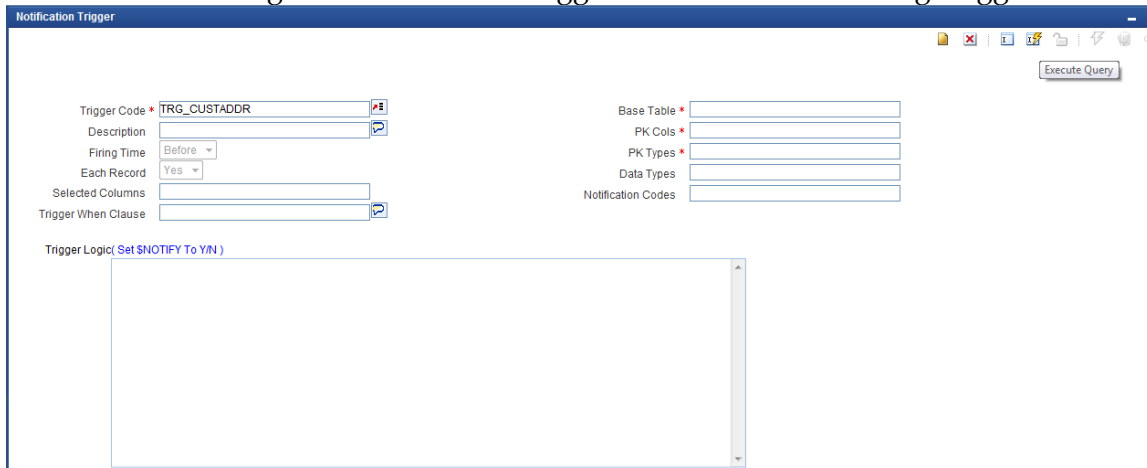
Notification Trigger

Execute Query

Trigger Code * TRG_CUSTADDR
Description
Firing Time Before
Each Record Yes
Selected Columns
Trigger When Clause

Base Table *
PK Cols *
PK Types *
Data Types
Notification Codes

Trigger Logic( Set $NOTIFY To Y/N )